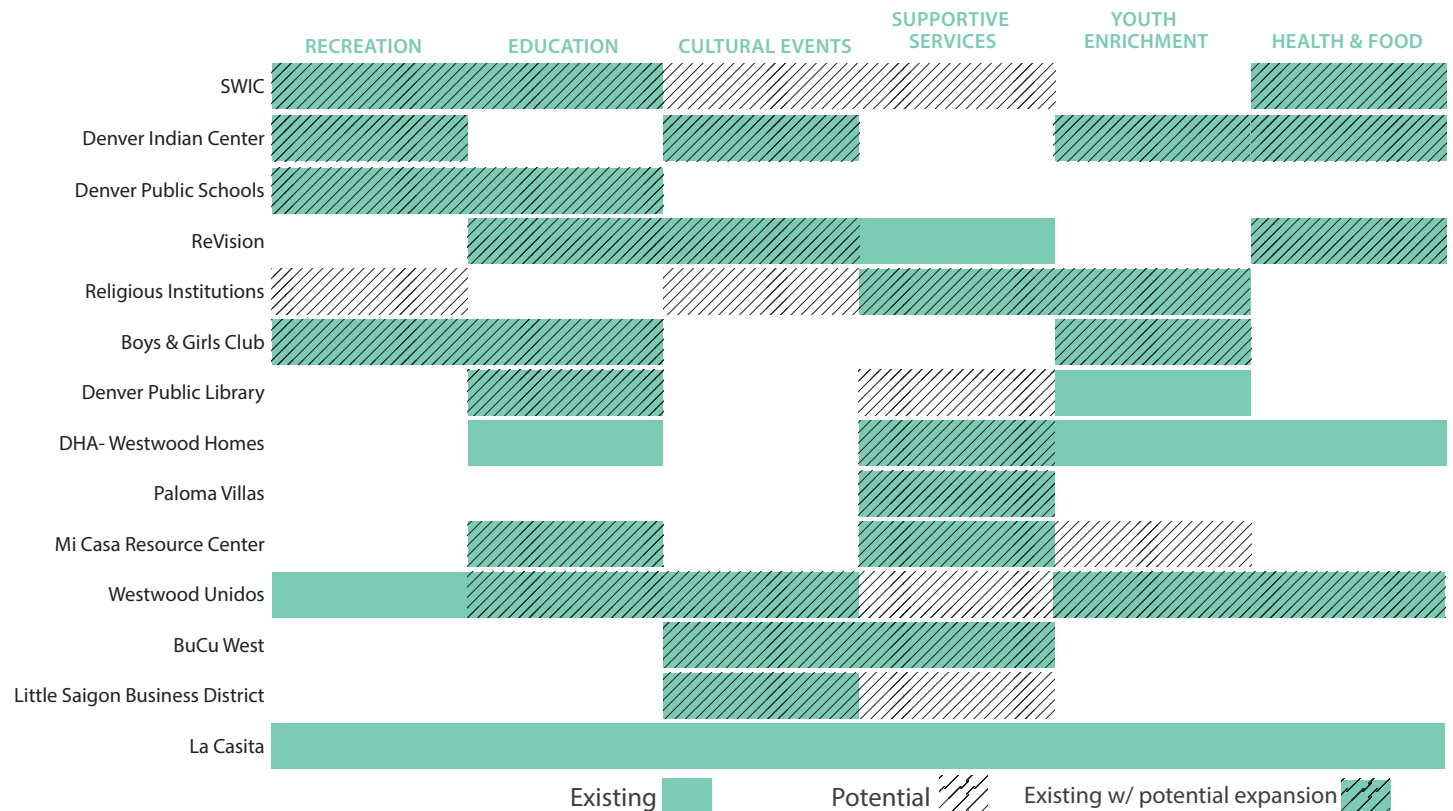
| | RECREATION | EDUCATION | CULTURAL EVENTS | SUPPORTIVE SERVICES | YOUTH ENRICHMENT | HEALTH & FOOD |
|---|---|---|---|---|---|---|
| SWIC | | | | | | |
| Denver Indian Center | | | | | | |
| Denver Public Schools | | | | | | |
| ReVision | | | | | | |
| Religious Institutions | | | | | | |
| Boys & Girls Club | | | | | | |
| Denver Public Library | | | | | | |
| DHA- Westwood Homes | | | | | | |
| Paloma Villas | | | | | | |
| Mi Casa Resource Center | | | | | | |
| Westwood Unidos | | | | | | |
| BuCu West | | | | | | |
| Little Saigon Business District | | | | | | |
| La Casita | | | | | | |

Existing Potential Existing w/ potential expansion